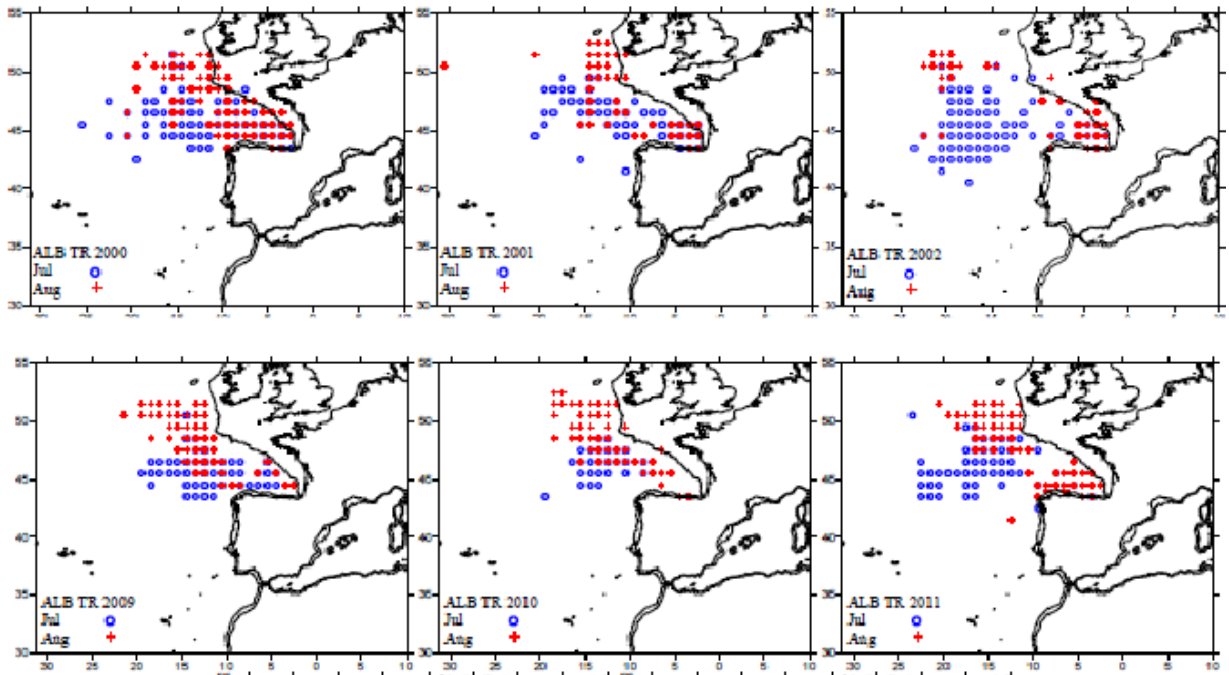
55
50
45
40
35
30
ALB TR 2000
Jul
Aug
30 25 20 15 10 5 0 5 10

55
50
45
40
35
30
ALB TR 2001
Jul
Aug
30 25 20 15 10 5 0 5 10

55
50
45
40
35
30
ALB TR 2002
Jul
Aug
30 25 20 15 10 5 0 5 10

55
50
45
40
35
30
ALB TR 2009
Jul
Aug
30 25 20 15 10 5 0 5 10

55
50
45
40
35
30
ALB TR 2010
Jul
Aug
30 25 20 15 10 5 0 5 10

55
50
45
40
35
30
ALB TR 2011
Jul
Aug
30 25 20 15 10 5 0 5 10